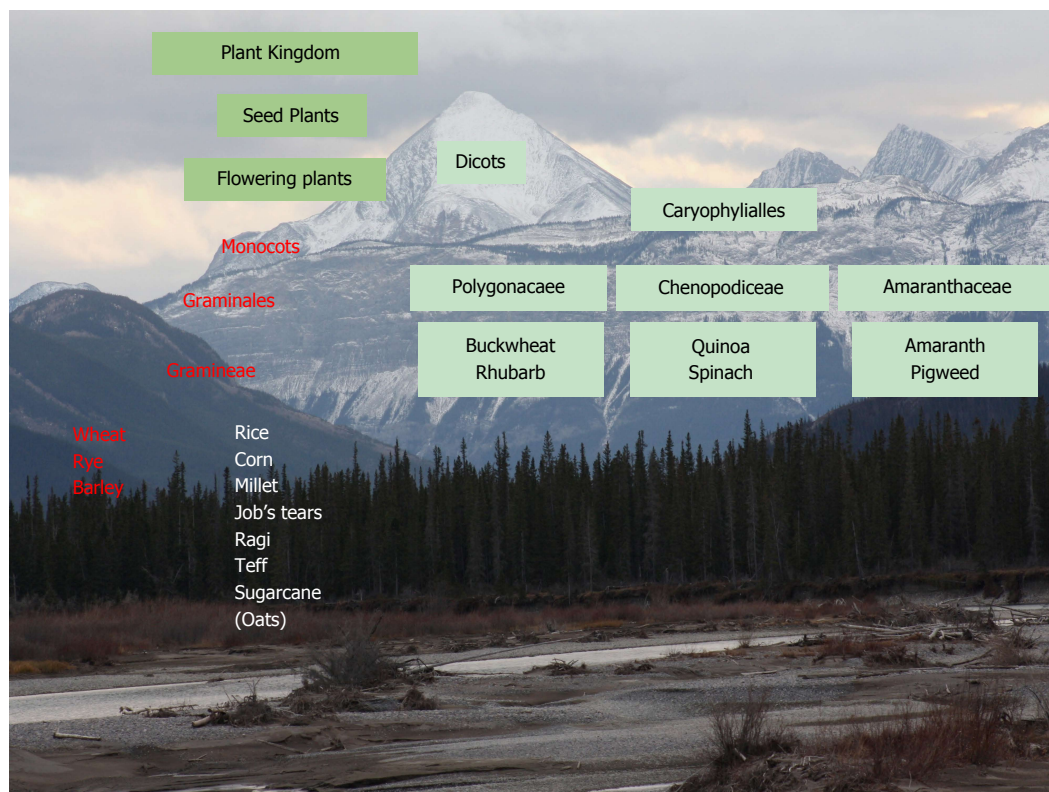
Plant Kingdom

Seed Plants

Flowering plants

Dicots

Caryophylialles

Monocots

Graminales

Gramineae

Polygonacaee

Chenopodiceae

Amaranthaceae

Buckwheat
Rhubarb

Quinoa
Spinach

Amaranth
Pigweed

Wheat
Rye
Barley

Rice
Corn
Millet
Job's tears
Ragi
Teff
Sugarcane
(Oats)